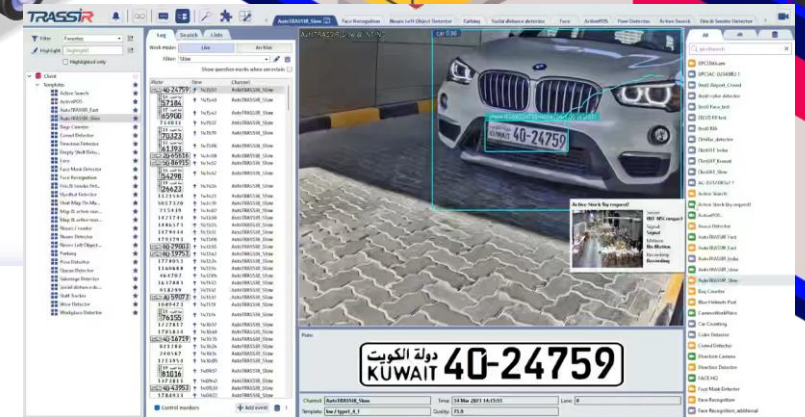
TRASSIR

AutoTRASSIR_Slow | Face Recognition | Neuro Left Object Detector | Safety | Social distance detector | Face | ActivePOS | Pose Detection | Active Search | Neuro Smoke Detector

Filter: Favorites
Highlight
Highlighted only

Client
Templates
Active Search
ActivePOS
AutoTRASSIR_Fast
AutoTRASSIR_Slow
Bags Counter
Crowd Detector
Direction Detector
Empty Shelf Detector
Face
Face Mask Detector
Face Recognition
Fire & Smoke Det...
Hardhat Detector
Heat Map On Ma...
Map & active sear...
Map & active sear...
Neuro Counter
Neuro Detector
Neuro Left Object...
Parking
Pose Detector
Queue Detector
Sabotage Detector
Social distance d...
Staff Sector
Wear Detector
Workplace Detector

Log | Search | Lists
Work mode: Live | Archive
Filter: Slow
Show question marks when uncertain

Plate | Time | Channel
40-24759 | 14:15:51 | AutoTRASSIR_Slow
57184 | 14:15:50 | AutoTRASSIR_Slow
65900 | 14:15:43 | AutoTRASSIR_Slow
70323 | 14:15:32 | AutoTRASSIR_Slow
46-86915 | 14:15:25 | AutoTRASSIR_Slow
76298 | 14:15:18 | AutoTRASSIR_Slow
29623 | 14:15:03 | AutoTRASSIR_Slow
40-29083 | 14:14:40 | AutoTRASSIR_Slow
40-19951 | 14:14:35 | AutoTRASSIR_Slow
40-59073 | 14:14:10 | AutoTRASSIR_Slow
76155 | 14:14:02 | AutoTRASSIR_Slow
40-16719 | 14:13:40 | AutoTRASSIR_Slow
40-43993 | 14:13:21 | AutoTRASSIR_Slow

Control monitors | Add event

AutoTRASSIR_Slow
car 0.96
40-24759

Active Search (by request)
Sensor
Signal
Motion
No Motion
Recording
Recording

Plate
دولة الكويت
KUWAIT 40-24759

Channel: AutoTRASSIR_Slow | Time: 14 Mar 2021 14:15:51 | Lane: 0
Template: kw / type1_4_1 | Quality: 71.0

All
Search

UPC/SIM.com
UPC/AC-DAHUA1
Neuro Left Object
AutoTRASSIR_Fast
AutoTRASSIR_Slow
Active Search
ActivePOS
Area Detector
AutoTRASSIR_Fast
AutoTRASSIR_Slow
Bag Counter
Car Counting
Color Detector
Crowd Detector
Direction Detector
Face Mask Detector
Face Recognition